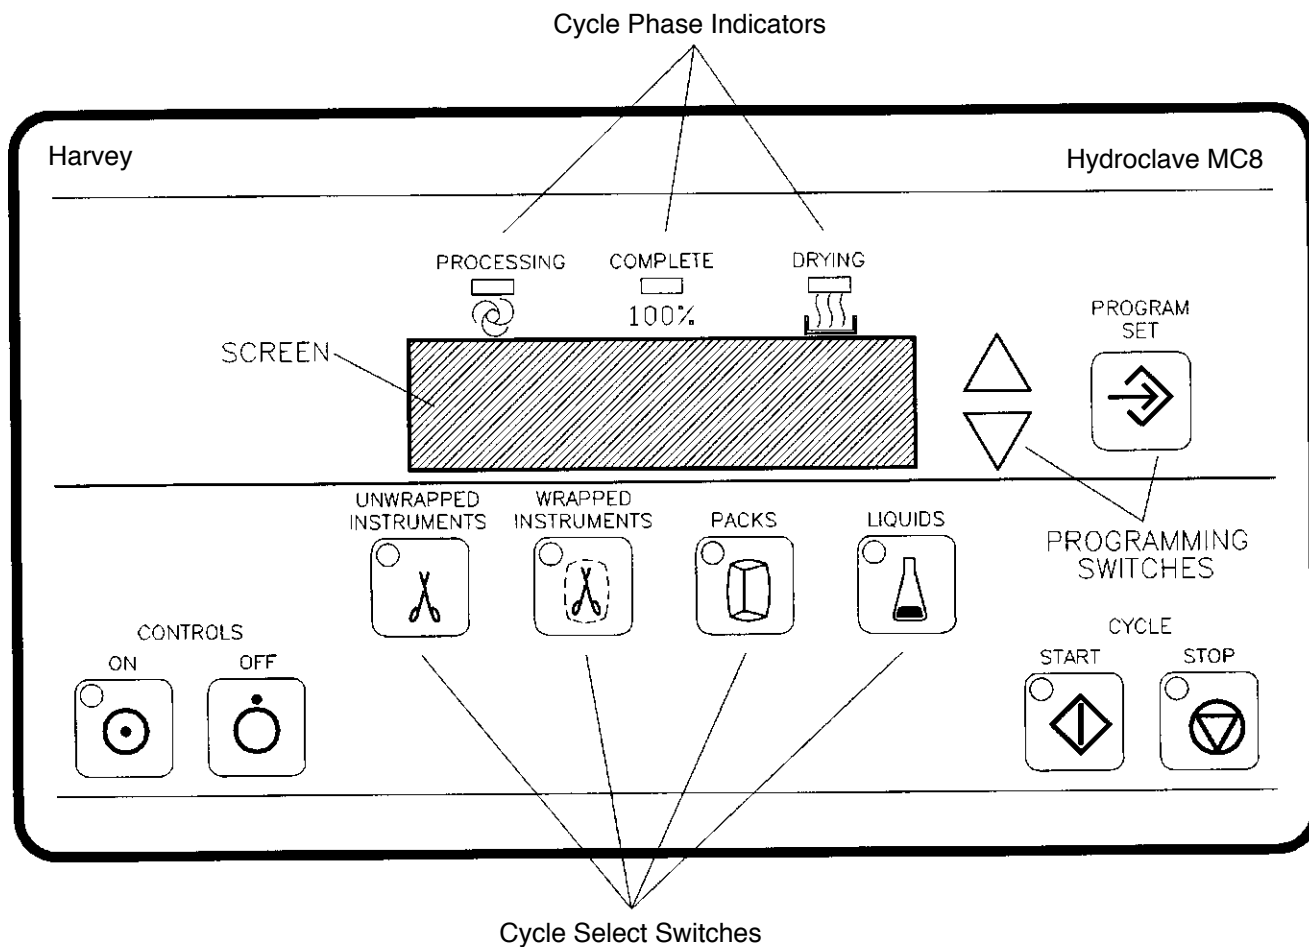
Cycle Phase Indicators

Harvey

Hydroclave MC8

PROCESSING

COMPLETE

100%

DRYING

PROGRAM SET

SCREEN

UNWRAPPED INSTRUMENTS

WRAPPED INSTRUMENTS

PACKS

LIQUIDS

PROGRAMMING SWITCHES

CONTROLS

ON

OFF

CYCLE

START

STOP

Cycle Select Switches